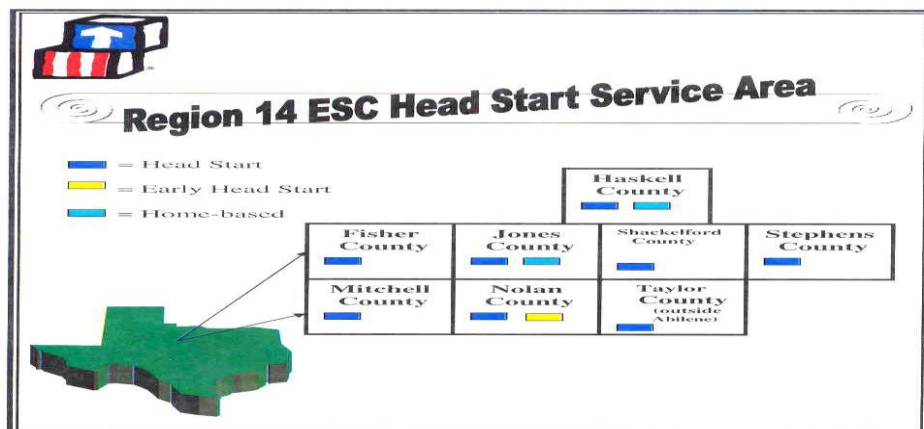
Region 14 ESC Head Start Service Area

= Head Start
= Early Head Start
= Home-based

Haskell County

Fisher County

Jones County

Shackelford County

Stephens County

Mitchell County

Nolan County

Taylor County (outside Abilene)